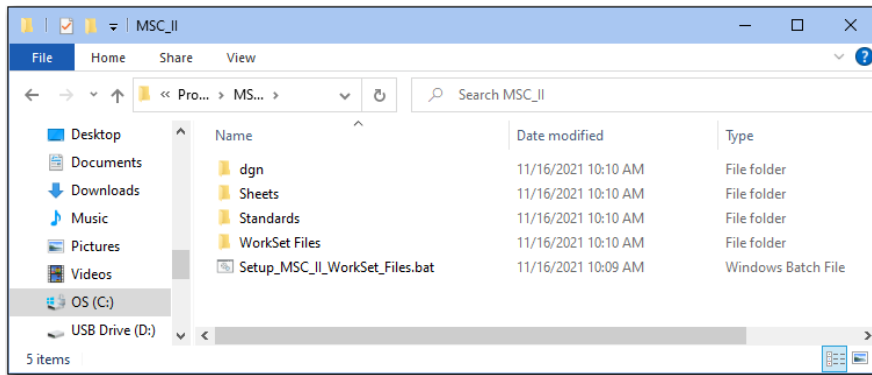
MSC_II

File Home Share View

« Pro... › MS... ›

Search MSC_II

Desktop
Documents
Downloads
Music
Pictures
Videos
OS (C:)
USB Drive (D:)

| Name | Date modified | Type |
|---|---|---|
| dgn | 11/16/2021 10:10 AM | File folder |
| Sheets | 11/16/2021 10:10 AM | File folder |
| Standards | 11/16/2021 10:10 AM | File folder |
| WorkSet Files | 11/16/2021 10:10 AM | File folder |
| Setup_MSC_II_WorkSet_Files.bat | 11/16/2021 10:09 AM | Windows Batch File |

5 items